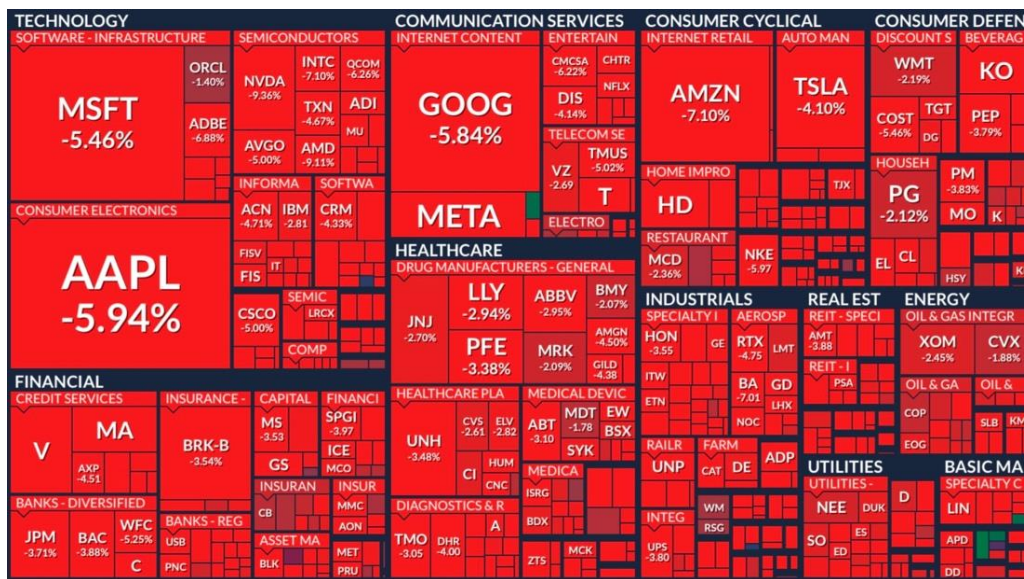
TECHNOLOGY
SOFTWARE - INFRASTRUCTURE
MSFT
-5.46%
ORCL
-1.40%
ADBE
-6.88%
SEMICONDUCTORS
NVDA
-9.36%
INTC
-7.10%
QCOM
-6.26%
TXN
-4.67%
ADI
MU
AVGO
-5.00%
AMD
-9.11%
INFORMA
ACN
-4.71%
IBM
-2.81
SOFTWA
CRM
-4.33%
FISV
IT
FIS
CONSUMER ELECTRONICS
AAPL
-5.94%
CSCO
-5.00%
SEMIC
LRCX
COMP
COMMUNICATION SERVICES
INTERNET CONTENT
GOOG
-5.84%
META
ENTERTAIN
CMCSA
-6.22%
CHTR
NFLX
DIS
-4.14%
TELECOM SE
VZ
-2.69
TMUS
-5.02%
T
ELECTRO
CONSUMER CYCLICAL
INTERNET RETAIL
AMZN
-7.10%
AUTO MAN
TSLA
-4.10%
HOME IMPRO
HD
TJX
RESTAURANT
MCD
-2.36%
NKE
-5.97
CONSUMER DEFEN
DISCOUNT S
WMT
-2.19%
COST
-5.46%
TGT
DG
BEVERAG
KO
PEP
-3.79%
HOUSEH
PG
-2.12%
PM
-3.83%
MO
K
EL
CL
HSY
HEALTHCARE
DRUG MANUFACTURERS - GENERAL
JNJ
-2.70%
LLY
-2.94%
PFE
-3.38%
ABBV
-2.95%
MRK
-2.09%
BMY
-2.07%
AMGN
-4.50%
GILD
-4.38
HEALTHCARE PLA
UNH
-3.48%
CVS
-2.61
ELV
-2.82
CI
HUM
CNC
MEDICAL DEVIC
ABT
-3.10
MDT
-1.78
EW
BSX
SYK
MEDICA
ISRG
BDX
DIAGNOSTICS & R
TMO
-3.05
DHR
-4.00
A
ZTS
MCK
INDUSTRIALS
SPECIALTY I
HON
-3.55
GE
ITW
ETN
AEROSP
RTX
-4.75
LMT
BA
-7.01
GD
LHX
NOC
RAILR
UNP
FARM
CAT
DE
ADP
WM
RSG
INTEG
UPS
-3.80
REAL EST
REIT - SPECI
AMT
-3.88
REIT - I
PSA
ENERGY
OIL & GAS INTEGR
XOM
-2.45%
CVX
-1.88%
OIL & GA
OIL &
COP
SLB
EOG
UTILITIES
UTILITIES -
NEE
DUK
SO
ES
ED
D
BASIC MA
SPECIALTY C
LIN
APD
DD
FINANCIAL
CREDIT SERVICES
V
MA
AXP
-4.51
INSURANCE -
BRK-B
-3.54%
CAPITAL
MS
-3.53
GS
FINANCI
SPGI
-3.97
ICE
MCO
INSURAN
CB
INSUR
MMC
AON
BANKS - DIVERSIFIED
JPM
-3.71%
BAC
-3.88%
WFC
-5.25%
C
BANKS - REG
USB
PNC
ASSET MA
BLK
MET
PRU